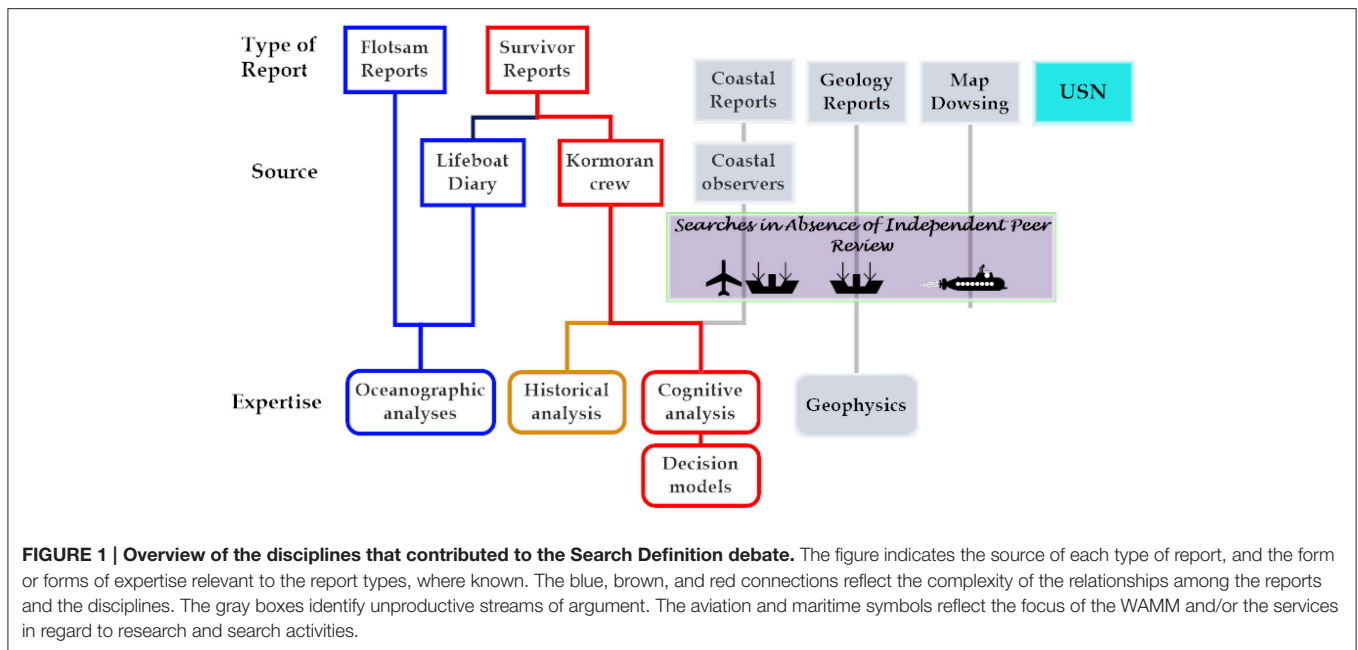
Type of Report

Flotsam Reports

Survivor Reports

Coastal Reports

Geology Reports

Map Dowsing

USN

Source

Lifeboat Diary

Kormoran crew

Coastal observers

Searches in Absence of Independent Peer Review

Expertise

Oceanographic analyses

Historical analysis

Cognitive analysis

Geophysics

Decision models

**FIGURE 1 | Overview of the disciplines that contributed to the Search Definition debate.** The figure indicates the source of each type of report, and the form or forms of expertise relevant to the report types, where known. The blue, brown, and red connections reflect the complexity of the relationships among the reports and the disciplines. The gray boxes identify unproductive streams of argument. The aviation and maritime symbols reflect the focus of the WAMM and/or the services in regard to research and search activities.